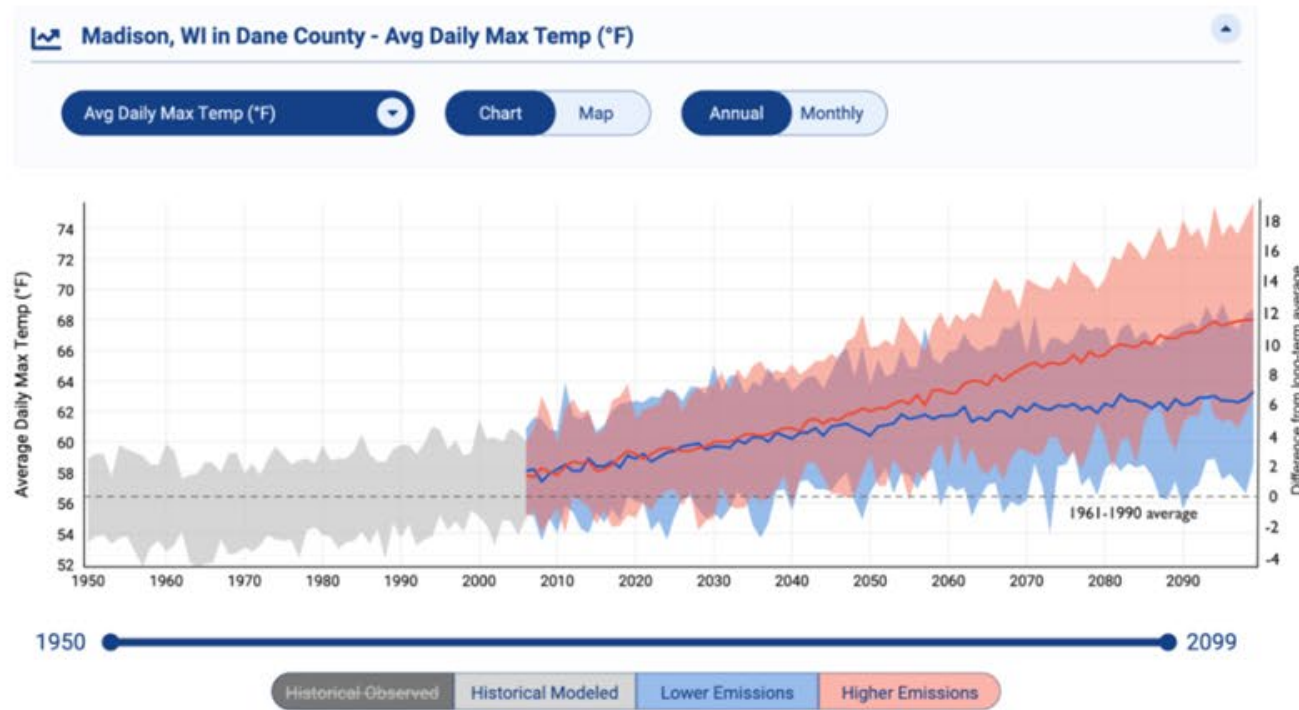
Madison, WI in Dane County - Avg Daily Max Temp (°F)

Avg Daily Max Temp (°F)

Chart | Map

Annual | Monthly

Average Daily Max Temp (°F)

74
72
70
68
66
64
62
60
58
56
54
52

Difference from long-term average

18
16
14
12
10
8
6
4
2
0
-2
-4

1961-1990 average

1950 1960 1970 1980 1990 2000 2010 2020 2030 2040 2050 2060 2070 2080 2090

1950

2099

Historical Observed | Historical Modeled | Lower Emissions | Higher Emissions